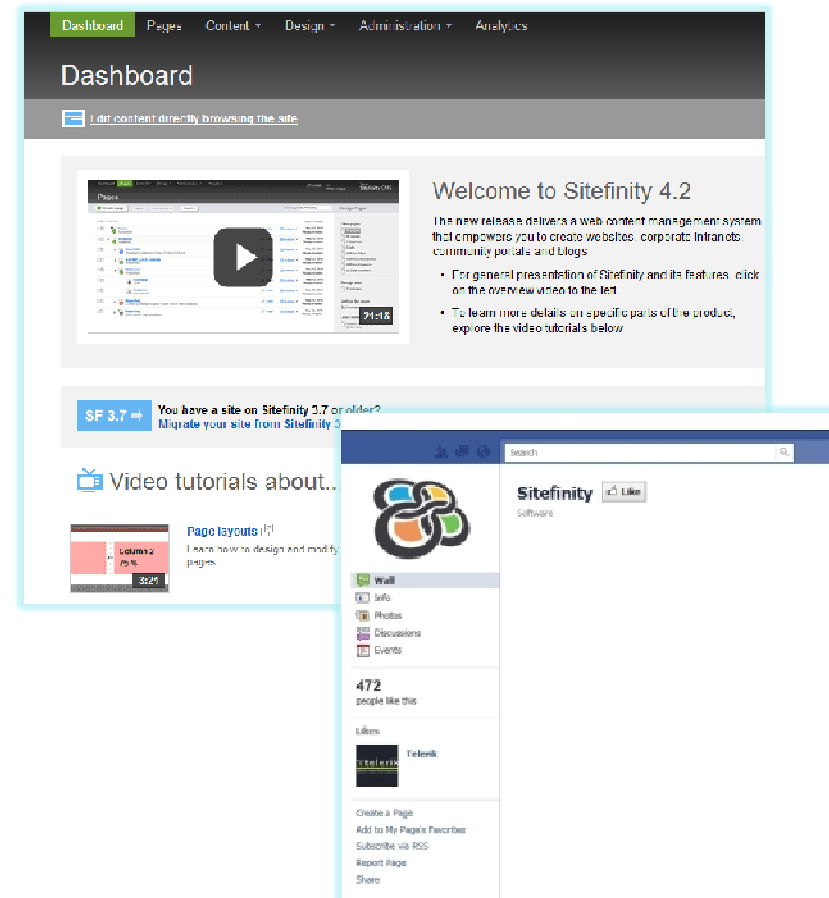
Dashboard Pages Content Design Administration Analytics

Dashboard

Edit content directly browsing the site

21:18

Welcome to Sitefinity 4.2

The new release delivers a web content management system that empowers you to create websites, corporate intranets, community portals and blogs

- For general presentation of Sitefinity and its features, click on the overview video to the left
- To learn more details on specific parts of the product, explore the video tutorials below

SF 3.7 → You have a site on Sitefinity 3.7 or older?
Migrate your site from Sitefinity 3

Video tutorials about...

Page layouts
Learn how to design and modify pages.

3:21

Search

Sitefinity Like
Software

Wall
Info
Photos
Discussions
Events

472
people like this

Likes

Telerik

Create a Page
Add to My Page's Favorites
Subscribe via RSS
Report Page
Share